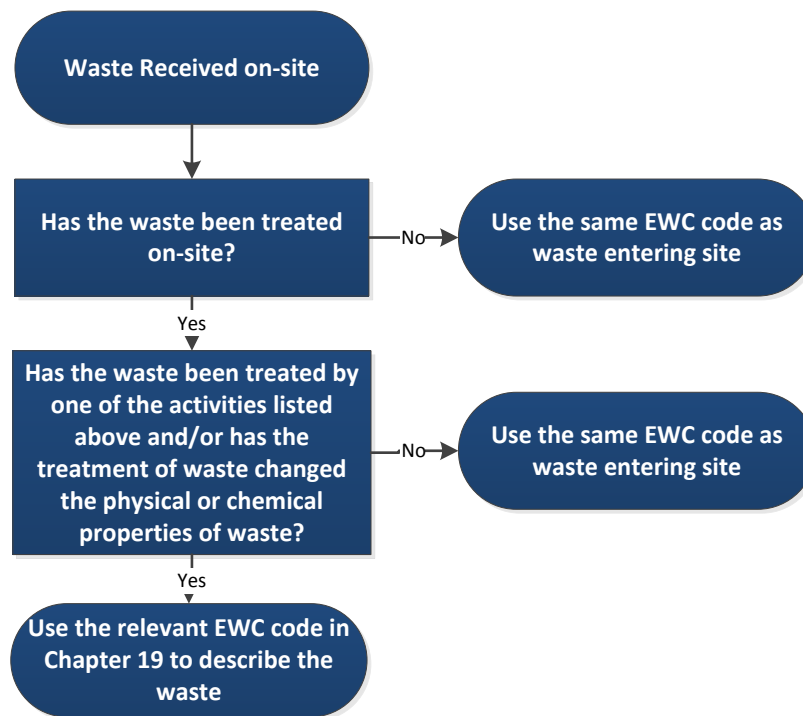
Waste Received on-site

Has the waste been treated on-site?

No

Use the same EWC code as waste entering site

Yes

Has the waste been treated by one of the activities listed above and/or has the treatment of waste changed the physical or chemical properties of waste?

No

Use the same EWC code as waste entering site

Yes

Use the relevant EWC code in Chapter 19 to describe the waste